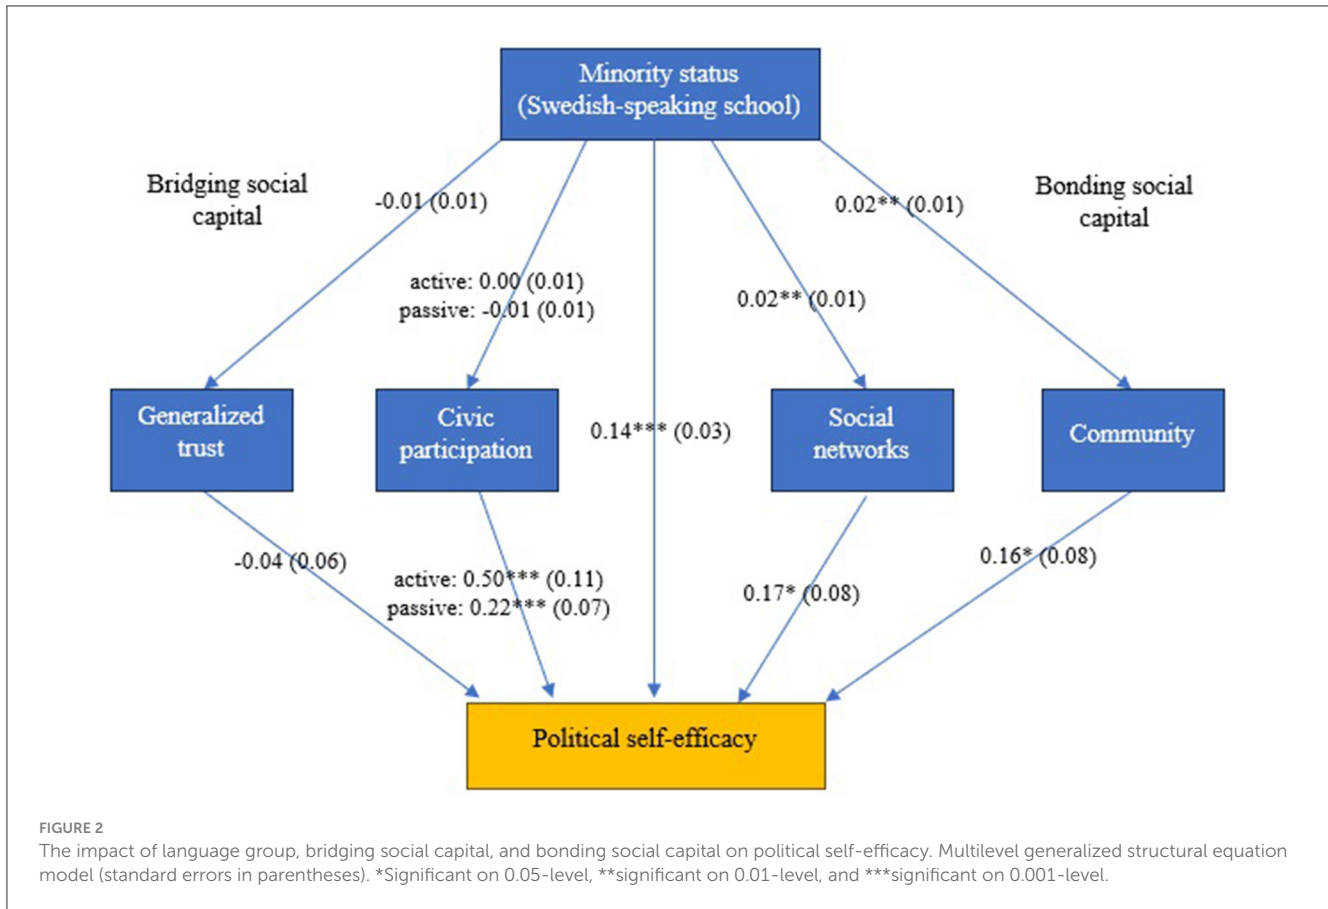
Minority status
(Swedish-speaking school)

Bridging social capital

Bonding social capital

-0.01 (0.01)

0.02** (0.01)

active: 0.00 (0.01)
passive: -0.01 (0.01)

0.02** (0.01)

Generalized trust

Civic participation

0.14*** (0.03)

Social networks

Community

-0.04 (0.06)

active: 0.50*** (0.11)
passive: 0.22*** (0.07)

0.17* (0.08)

0.16* (0.08)

Political self-efficacy

FIGURE 2
The impact of language group, bridging social capital, and bonding social capital on political self-efficacy. Multilevel generalized structural equation model (standard errors in parentheses). *Significant on 0.05-level, **significant on 0.01-level, and ***significant on 0.001-level.